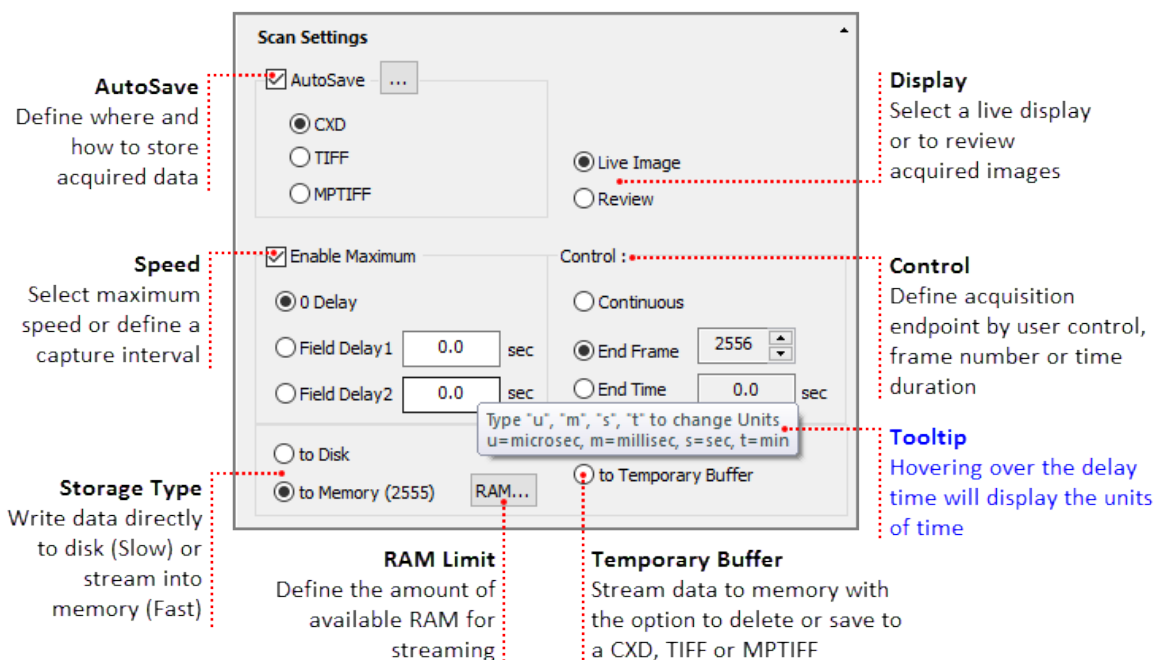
Scan Settings

AutoSave
Define where and how to store acquired data

AutoSave ...

CXD
TIFF
MPTIFF

Live Image
Review

Display
Select a live display or to review acquired images

Speed
Select maximum speed or define a capture interval

Enable Maximum
0 Delay
Field Delay1 0.0 sec
Field Delay2 0.0 sec

Control :
Continuous
End Frame 2556
End Time 0.0 sec

Control
Define acquisition endpoint by user control, frame number or time duration

Type "u", "m", "s", "t" to change Units
u=microsec, m=millisec, s=sec, t=min

Tooltip
Hovering over the delay time will display the units of time

to Disk
to Memory (2555) RAM...
to Temporary Buffer

Storage Type
Write data directly to disk (Slow) or stream into memory (Fast)

RAM Limit
Define the amount of available RAM for streaming

Temporary Buffer
Stream data to memory with the option to delete or save to a CXD, TIFF or MPTIFF